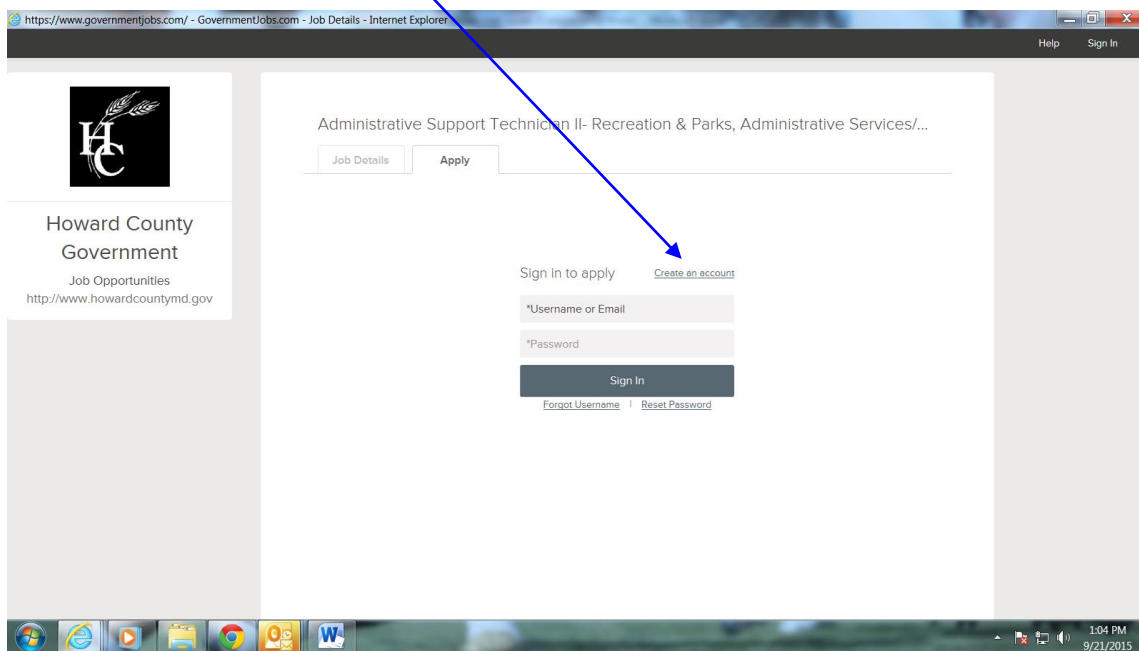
https://www.governmentjobs.com/ - GovernmentJobs.com - Job Details - Internet Explorer

Help Sign In

HC

Howard County Government

Job Opportunities
http://www.howardcountymd.gov

Administrative Support Technician II- Recreation & Parks, Administrative Services/...

Job Details Apply

Sign in to apply Create an account

*Username or Email

*Password

Sign In

Forgot Username | Reset Password

1:04 PM
9/21/2015